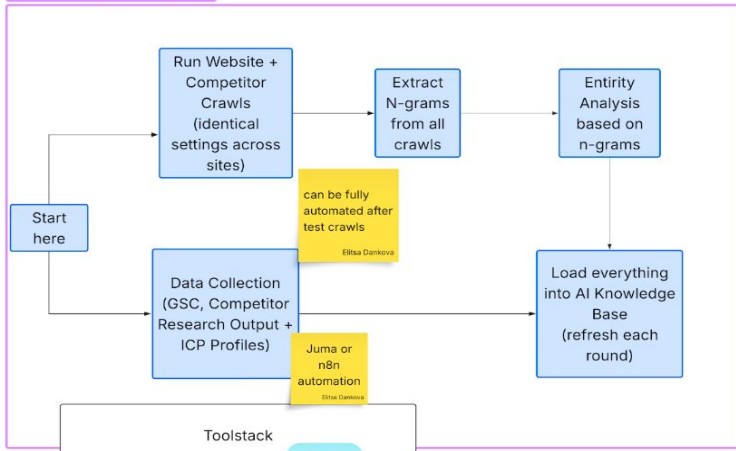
Start here

Run Website + Competitor Crawls (identical settings across sites)

Extract N-grams from all crawls

Entirity Analysis based on n-grams

can be fully automated after test crawls

Elitsa Dankova

Data Collection (GSC, Competitor Research Output + ICP Profiles)

Load everything into AI Knowledge Base (refresh each round)

Juma or n8n automation

Elitsa Dankova

Toolstack